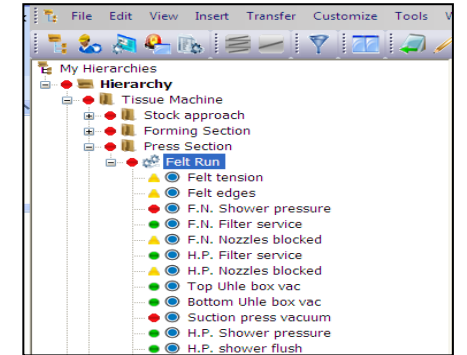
File Edit View Insert Transfer Customize Tools

My Hierarchies
Hierarchy
Tissue Machine
Stock approach
Forming Section
Press Section
Felt Run
Felt tension
Felt edges
F.N. Shower pressure
F.N. Filter service
F.N. Nozzles blocked
H.P. Filter service
H.P. Nozzles blocked
Top Uhle box vac
Bottom Uhle box vac
Suction press vacuum
H.P. Shower pressure
H.P. shower flush